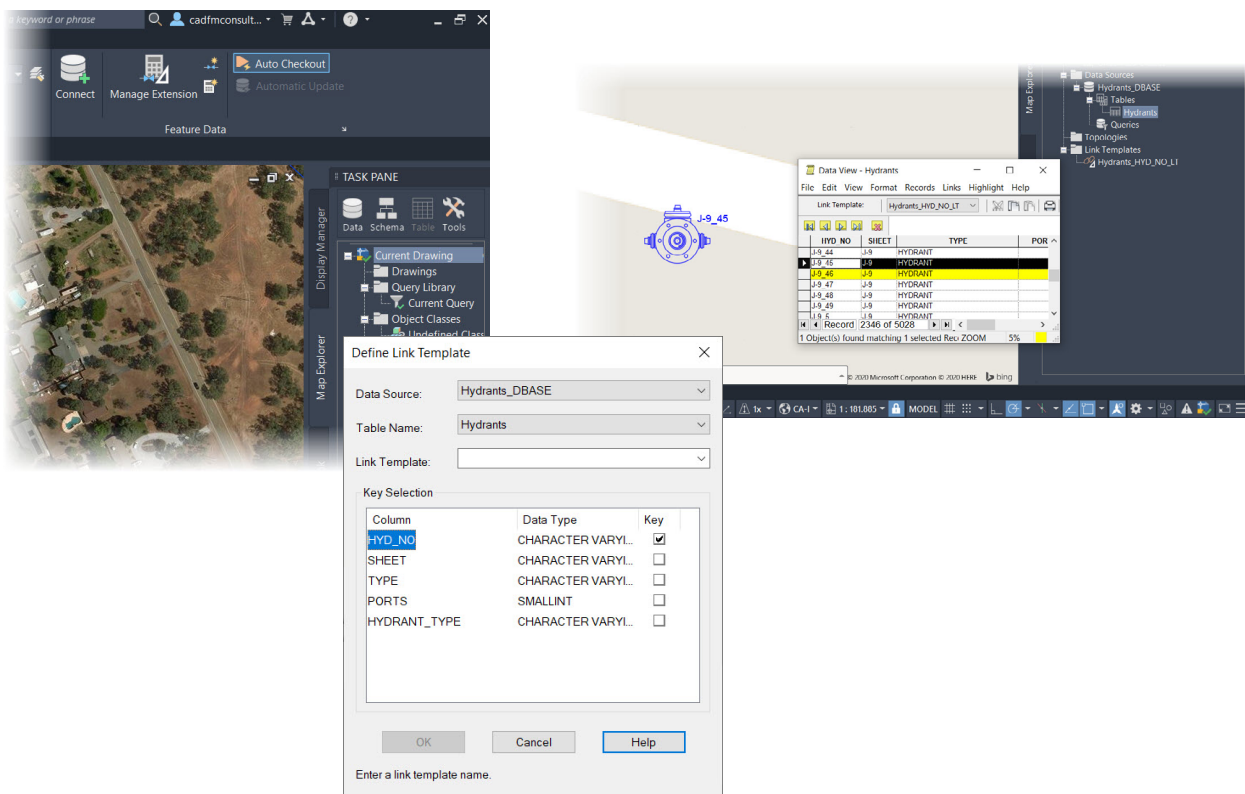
keyword or phrase
cadfmconsult...

Connect
Manage Extension
Auto Checkout
Automatic Update
Feature Data

TASK PANE
Data Schema Table Tools
Display Manager
Map Explorer
Current Drawing
Drawings
Query Library
Current Query
Object Classes
Undefined Class

Data Sources
Hydrants_DBASE
Tables
Hydrants
Queries
Topologies
Link Templates
Hydrants_HYD_NO_LT
Map Explo

J-9_45

Data View - Hydrants
File Edit View Format Records Links Highlight Help
Link Template: Hydrants_HYD_NO_LT

| HYD_NO | SHEET | TYPE | POR |
|---|---|---|---|
| J-9_44 | J-9 | HYDRANT | |
| J-9_45 | J-9 | HYDRANT | |
| J-9_46 | J-9 | HYDRANT | |
| J-9_47 | J-9 | HYDRANT | |
| J-9_48 | J-9 | HYDRANT | |
| J-9_49 | J-9 | HYDRANT | |
| J-9_5 | J-9 | HYDRANT | |

Record 2346 of 5028
1 Object(s) found matching 1 selected Rec ZOOM 5%

© 2020 Microsoft Corporation © 2020 HERE bing
1x CA-I 1:101.085 MODEL

Define Link Template
Data Source: Hydrants_DBASE
Table Name: Hydrants
Link Template:
Key Selection

| Column | Data Type | Key |
|---|---|---|
| HYD_NO | CHARACTER VARYI... | ☑ |
| SHEET | CHARACTER VARYI... | ☐ |
| TYPE | CHARACTER VARYI... | ☐ |
| PORTS | SMALLINT | ☐ |
| HYDRANT_TYPE | CHARACTER VARYI... | ☐ |

OK Cancel Help
Enter a link template name.